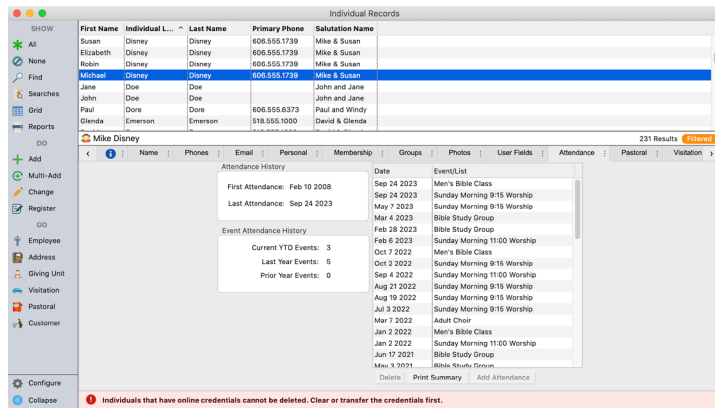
Individual Records

SHOW
All
None
Find
Searches
Grid
Reports
DO
Add
Multi-Add
Change
Register
GO
Employee
Address
Giving Unit
Visitation
Pastoral
Customer

Configure
Collapse

| First Name | Individual L... ^ | Last Name | Primary Phone | Salutation Name |
|---|---|---|---|---|
| Susan | Disney | Disney | 606.555.1739 | Mike & Susan |
| Elizabeth | Disney | Disney | 606.555.1739 | Mike & Susan |
| Robin | Disney | Disney | 606.555.1739 | Mike & Susan |
| Michael | Disney | Disney | 606.555.1739 | Mike & Susan |
| Jane | Doe | Doe | | John and Jane |
| John | Doe | Doe | | John and Jane |
| Paul | Dore | Dore | 606.555.6373 | Paul and Windy |
| Glenda | Emerson | Emerson | 518.555.1000 | David & Glenda |

Mike Disney
231 Results Filtered

Name | Phones | Email | Personal | Membership | Groups | Photos | User Fields | Attendance | Pastoral | Visitation

Attendance History
First Attendance: Feb 10 2008
Last Attendance: Sep 24 2023

Event Attendance History
Current YTD Events: 3
Last Year Events: 5
Prior Year Events: 0

| Date | Event/List |
|---|---|
| Sep 24 2023 | Men's Bible Class |
| Sep 24 2023 | Sunday Morning 9:15 Worship |
| May 7 2023 | Sunday Morning 9:15 Worship |
| Mar 4 2023 | Bible Study Group |
| Feb 28 2023 | Bible Study Group |
| Feb 6 2023 | Sunday Morning 11:00 Worship |
| Oct 7 2022 | Men's Bible Class |
| Oct 2 2022 | Sunday Morning 9:15 Worship |
| Sep 4 2022 | Sunday Morning 11:00 Worship |
| Aug 21 2022 | Sunday Morning 9:15 Worship |
| Aug 19 2022 | Sunday Morning 9:15 Worship |
| Jul 3 2022 | Sunday Morning 9:15 Worship |
| Mar 7 2022 | Adult Choir |
| Jan 2 2022 | Men's Bible Class |
| Jan 2 2022 | Sunday Morning 11:00 Worship |
| Jun 17 2021 | Bible Study Group |
| May 3 2021 | Bible Study Group |

Delete | Print Summary | Add Attendance

Individuals that have online credentials cannot be deleted. Clear or transfer the credentials first.